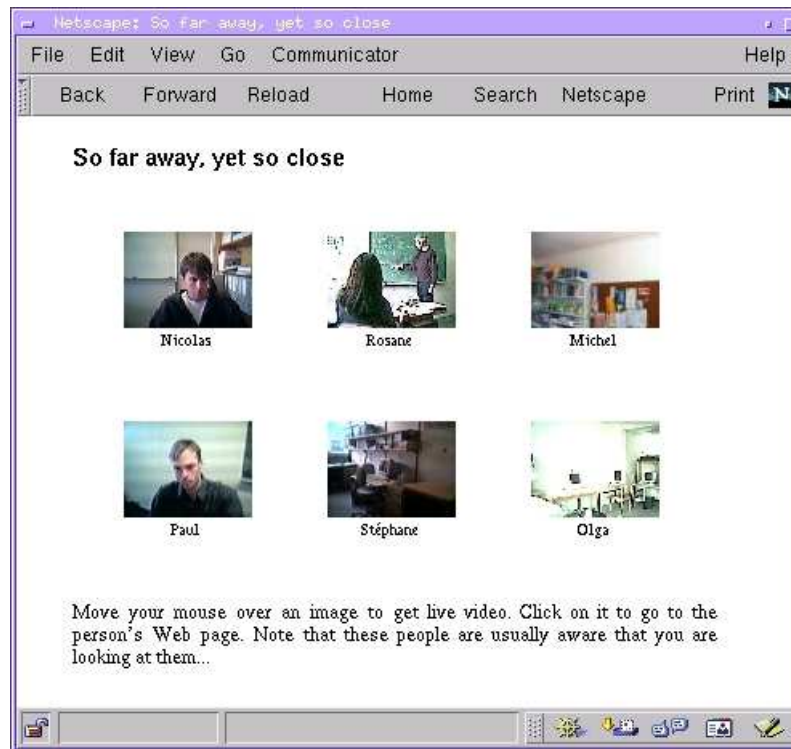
Netscape: So far away, yet so close

File Edit View Go Communicator Help

Back Forward Reload Home Search Netscape Print

So far away, yet so close

Nicolas

Rosane

Michel

Paul

Stéphane

Olga

Move your mouse over an image to get live video. Click on it to go to the person's Web page. Note that these people are usually aware that you are looking at them...